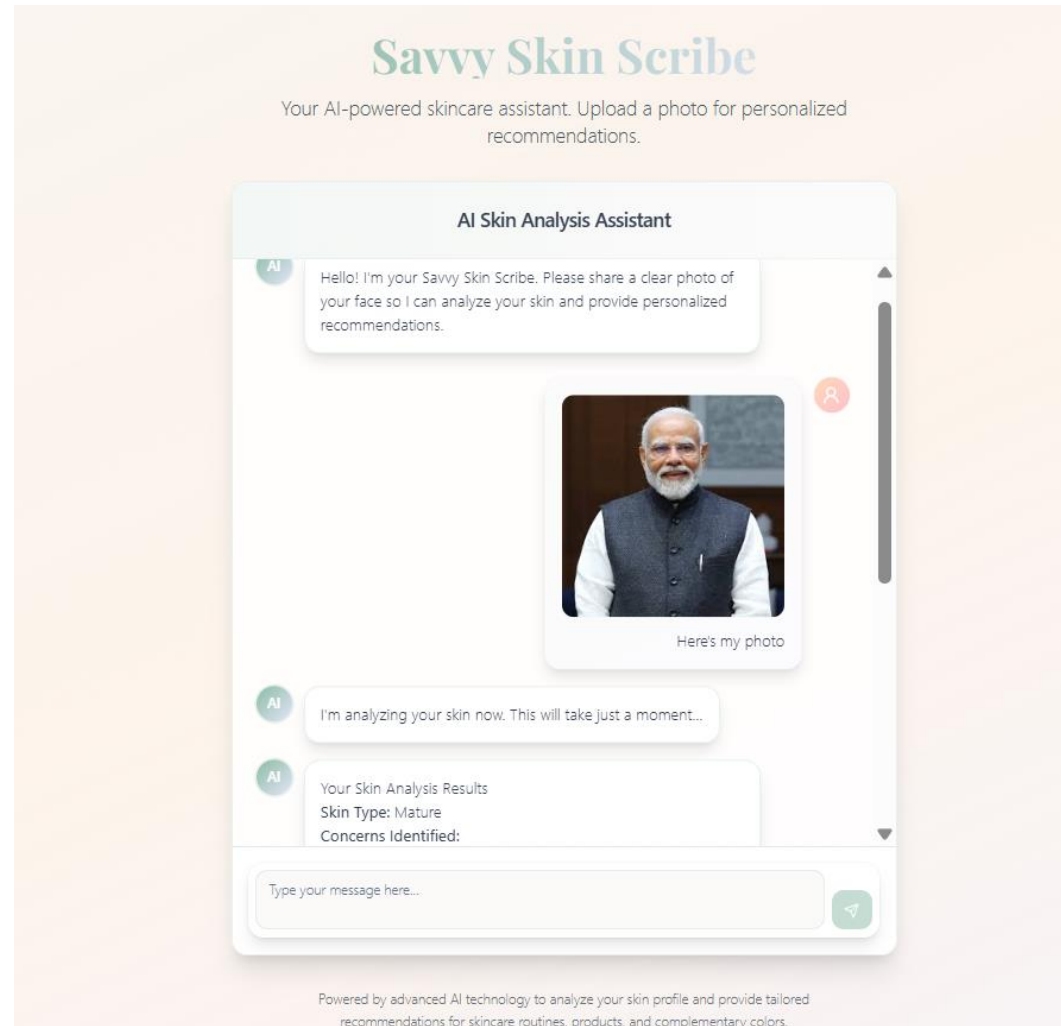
Savvy Skin Scribe

Your AI-powered skincare assistant. Upload a photo for personalized recommendations.

AI Skin Analysis Assistant

AI

Hello! I'm your Savvy Skin Scribe. Please share a clear photo of your face so I can analyze your skin and provide personalized recommendations.

Here's my photo

AI

I'm analyzing your skin now. This will take just a moment...

AI

Your Skin Analysis Results
Skin Type: Mature
Concerns Identified:

Type your message here...

Powered by advanced AI technology to analyze your skin profile and provide tailored recommendations for skincare routines, products, and complementary colors.